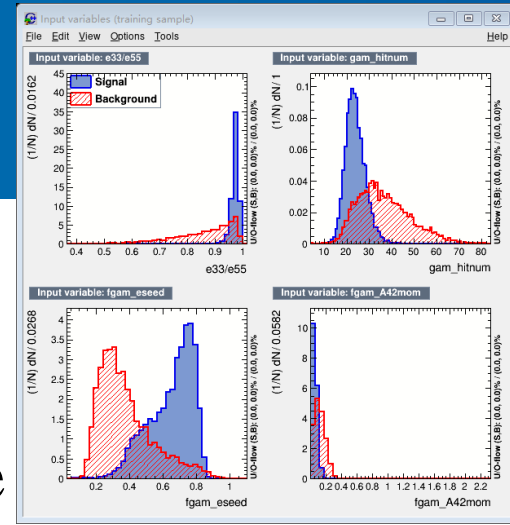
Input variables (training sample)

File Edit View Options Tools Help

Input variable: e33/e55

Signal
Background

(1/N) dN / 0.0162

45
40
35
30
25
20
15
10
5
0

0.4 0.5 0.6 0.7 0.8 0.9 1

e33/e55

U/O-flow (S,B): (0.0, 0.0)% / (0.0, 0.0)%

Input variable: gam_hitnum

(1/N) dN / 1

0.1
0.08
0.06
0.04
0.02
0

10 20 30 40 50 60 70 80

gam_hitnum

U/O-flow (S,B): (0.0, 0.0)% / (0.0, 0.0)%

Input variable: fgam_eseed

(1/N) dN / 0.0268

4
3.5
3
2.5
2
1.5
1
0.5
0

0.2 0.4 0.6 0.8 1

fgam_eseed

U/O-flow (S,B): (0.0, 0.0)% / (0.0, 0.0)%

Input variable: fgam_A42mom

(1/N) dN / 0.0582

10
8
6
4
2
0

0.2 0.4 0.6 0.8 1 1.2 1.4 1.6 1.8 2 2.2

fgam_A42mom

U/O-flow (S,B): (0.0, 0.0)% / (0.0, 0.0)%